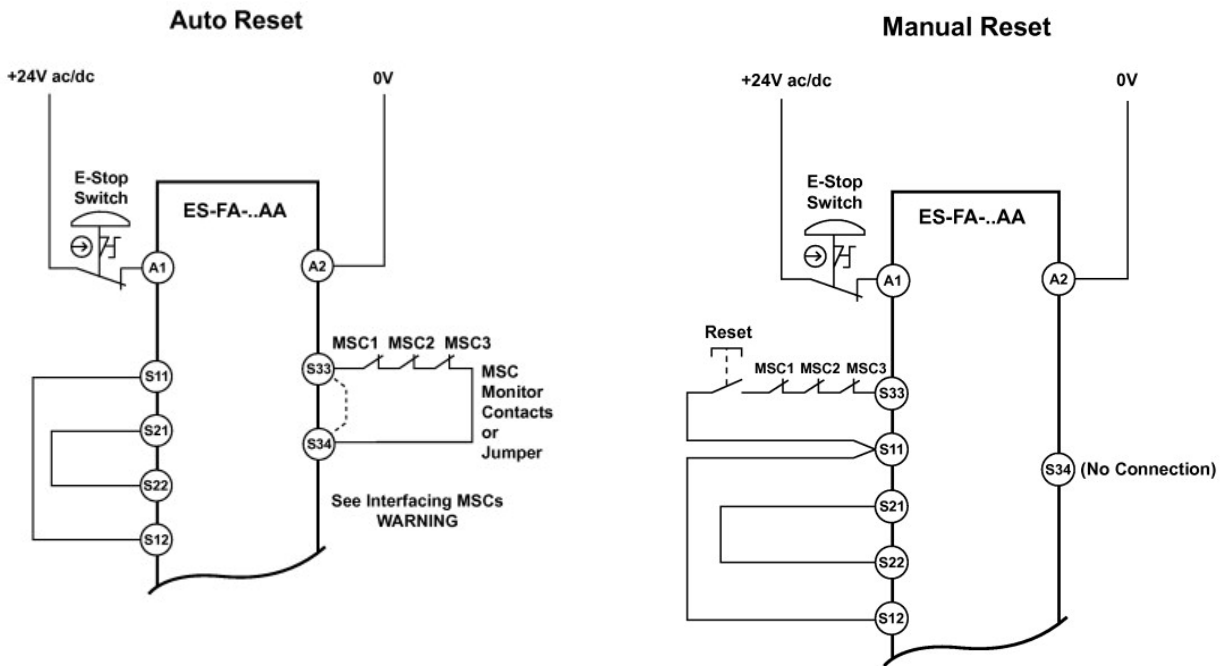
Auto Reset

+24V ac/dc

0V

E-Stop Switch

ES-FA-..AA

A1

A2

MSC1 MSC2 MSC3

S11

S33

MSC Monitor Contacts or Jumper

S21

S34

S22

See Interfacing MSCs WARNING

S12

Manual Reset

+24V ac/dc

0V

E-Stop Switch

ES-FA-..AA

A1

A2

Reset

MSC1 MSC2 MSC3

S33

S11

S34 (No Connection)

S21

S22

S12